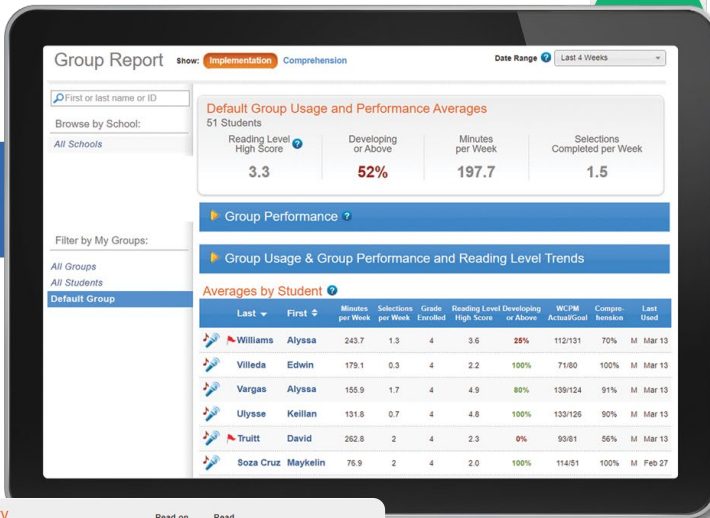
Group Report Show: Implementation Comprehension

Date Range Last 4 Weeks

First or last name or ID

Browse by School:

All Schools

Filter by My Groups:

All Groups
All Students
Default Group

Default Group Usage and Performance Averages
51 Students

| Reading Level High Score | Developing or Above | Minutes per Week | Selections Completed per Week |
|---|---|---|---|
| 3.3 | 52% | 197.7 | 1.5 |

Group Performance

Group Usage & Group Performance and Reading Level Trends

Averages by Student

| Last | First | Minutes per Week | Selections per Week | Grade Enrolled | Reading Level High Score | Developing or Above | WCPM Actual/Goal | Comprehension | Last Used |
|---|---|---|---|---|---|---|---|---|---|
| Williams | Alyssa | 243.7 | 1.3 | 4 | 3.6 | 25% | 112/131 | 70% | M Mar 13 |
| Villeda | Edwin | 179.1 | 0.3 | 4 | 2.2 | 100% | 71/60 | 100% | M Mar 13 |
| Vargas | Alyssa | 155.9 | 1.7 | 4 | 4.9 | 80% | 139/124 | 91% | M Mar 13 |
| Ulysse | Keillan | 131.8 | 0.7 | 4 | 4.8 | 100% | 133/126 | 90% | M Mar 13 |
| Truitt | David | 262.8 | 2 | 4 | 2.3 | 0% | 93/81 | 56% | M Mar 13 |
| Soza Cruz | Maykelin | 76.9 | 2 | 4 | 2.0 | 100% | 114/51 | 100% | M Feb 27 |

Read on Read